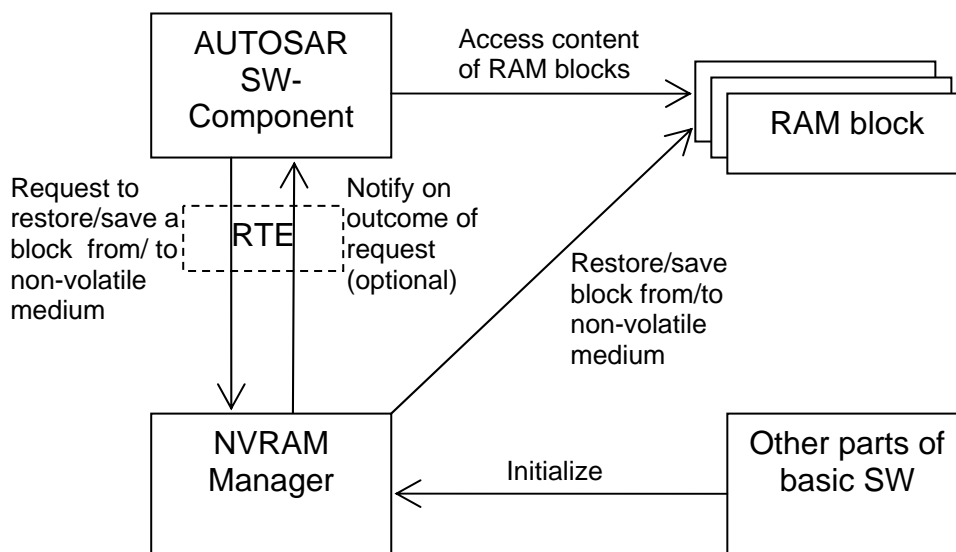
AUTOSAR SW-Component

Access content of RAM blocks

RAM block

Request to restore/save a block from/ to non-volatile medium

RTE

Notify on outcome of request (optional)

Restore/save block from/to non-volatile medium

NVRAM Manager

Initialize

Other parts of basic SW